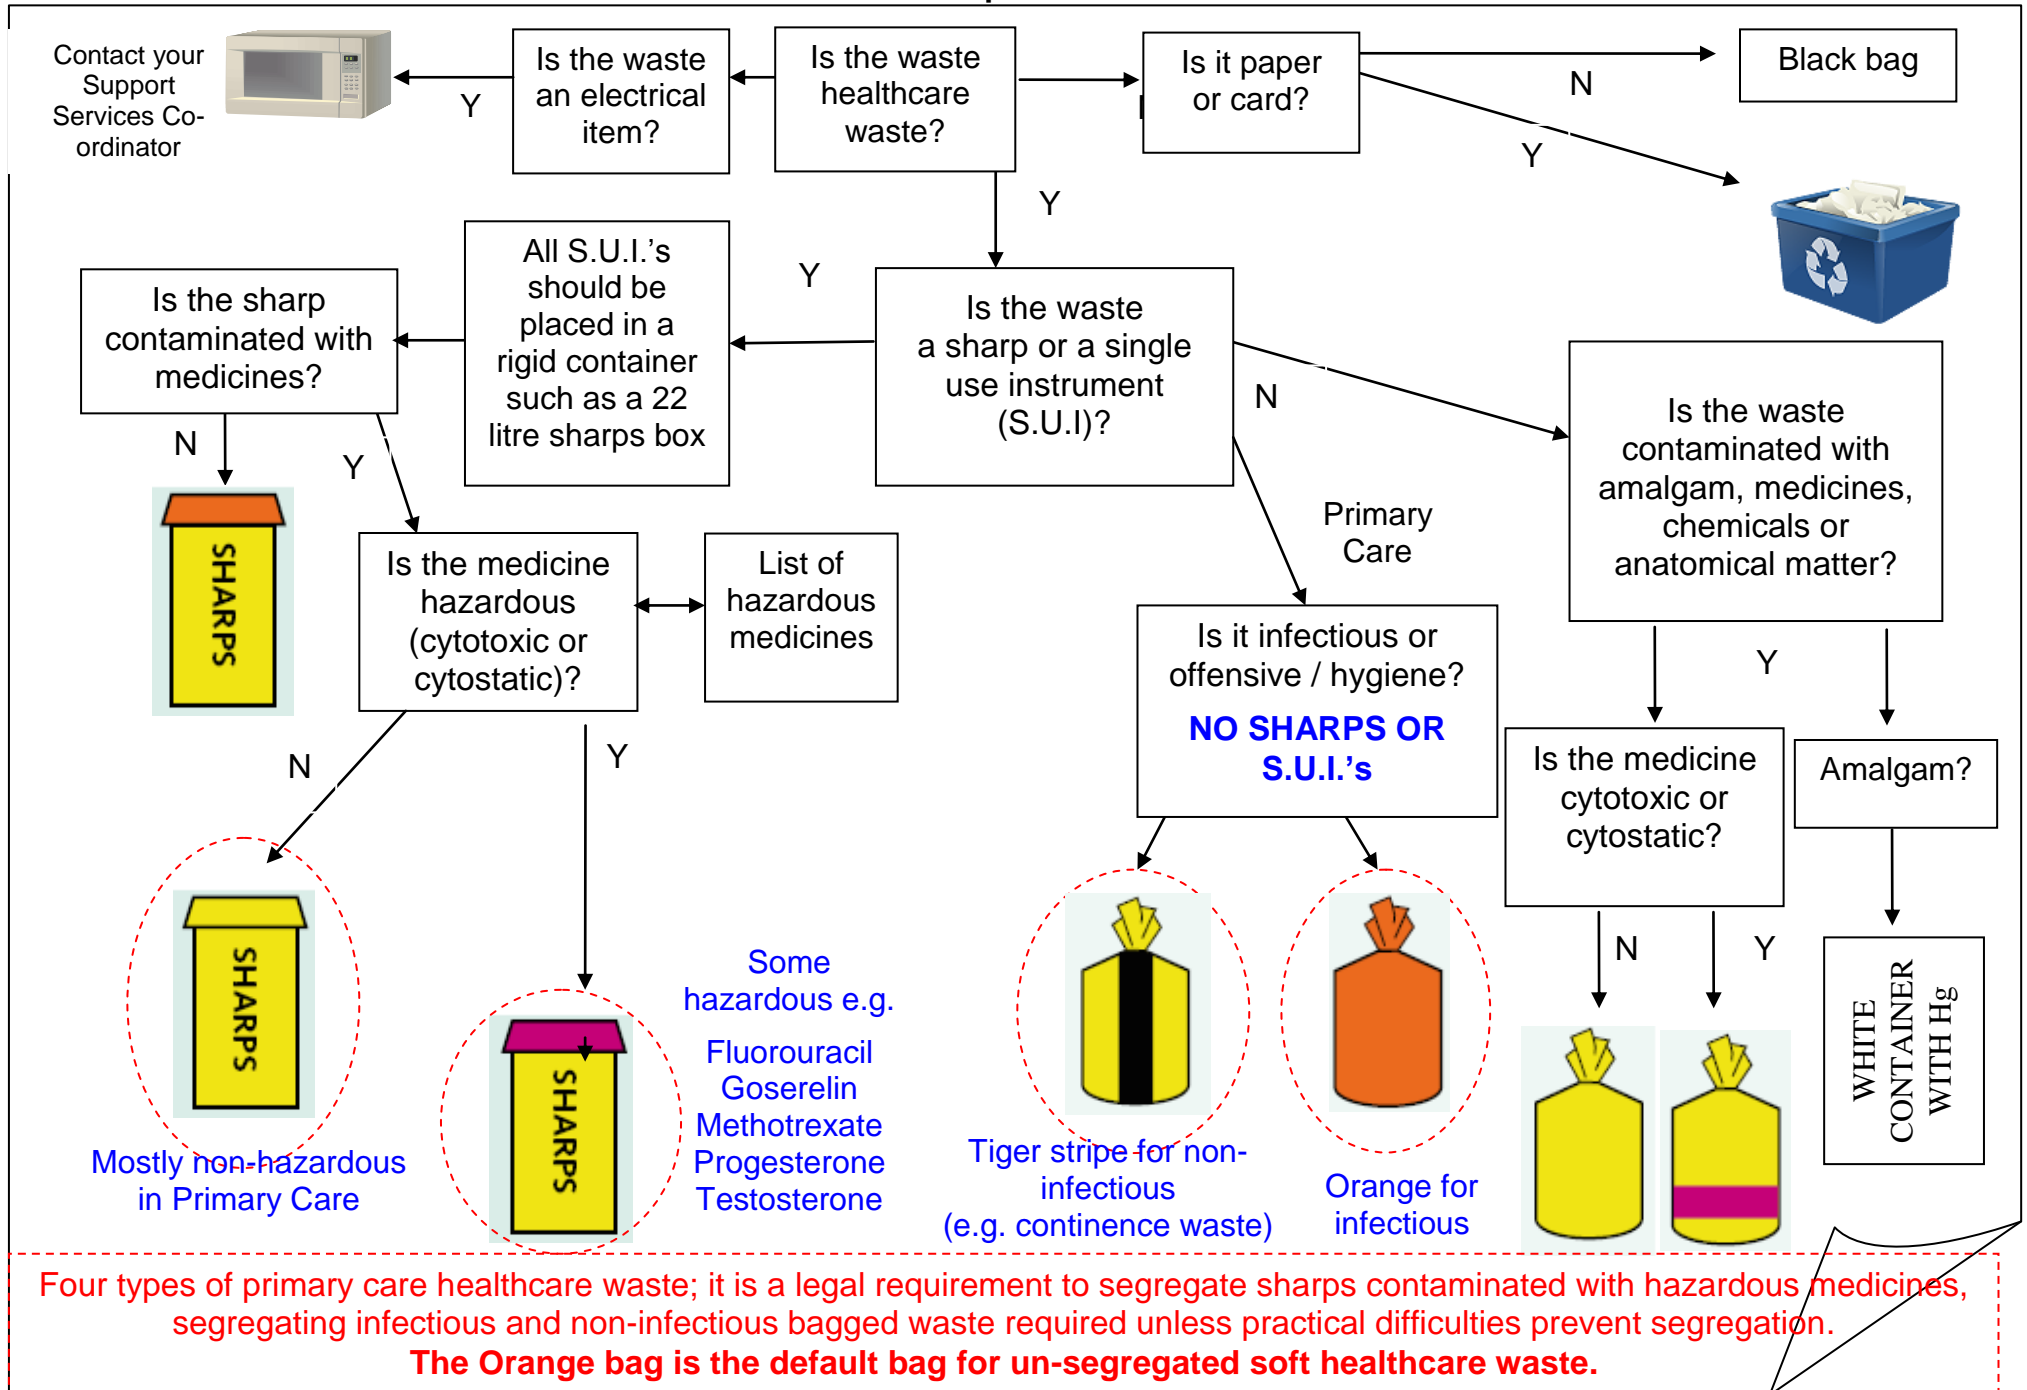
Contact your Support Services Co-ordinator

Y

Is the waste an electrical item?

Is the waste healthcare waste?

Is it paper or card?

N

Black bag

Y

Y

Is the sharp contaminated with medicines?

All S.U.I.'s should be placed in a rigid container such as a 22 litre sharps box

Y

Is the waste a sharp or a single use instrument (S.U.I)?

N

Is the waste contaminated with amalgam, medicines, chemicals or anatomical matter?

N

Y

SHARPS

Is the medicine hazardous (cytotoxic or cytostatic)?

List of hazardous medicines

Primary Care

Is it infectious or offensive / hygiene?

NO SHARPS OR S.U.I.'s

Y

Is the medicine cytotoxic or cytostatic?

Amalgam?

N

Y

N

Y

SHARPS

SHARPS

Some hazardous e.g.

Fluorouracil
Goserelin
Methotrexate
Progesterone
Testosterone

WHITE CONTAINER WITH Hg

Mostly non-hazardous in Primary Care

Tiger stripe for non-infectious (e.g. continence waste)

Orange for infectious

Four types of primary care healthcare waste; it is a legal requirement to segregate sharps contaminated with hazardous medicines, segregating infectious and non-infectious bagged waste required unless practical difficulties prevent segregation.
The Orange bag is the default bag for un-segregated soft healthcare waste.